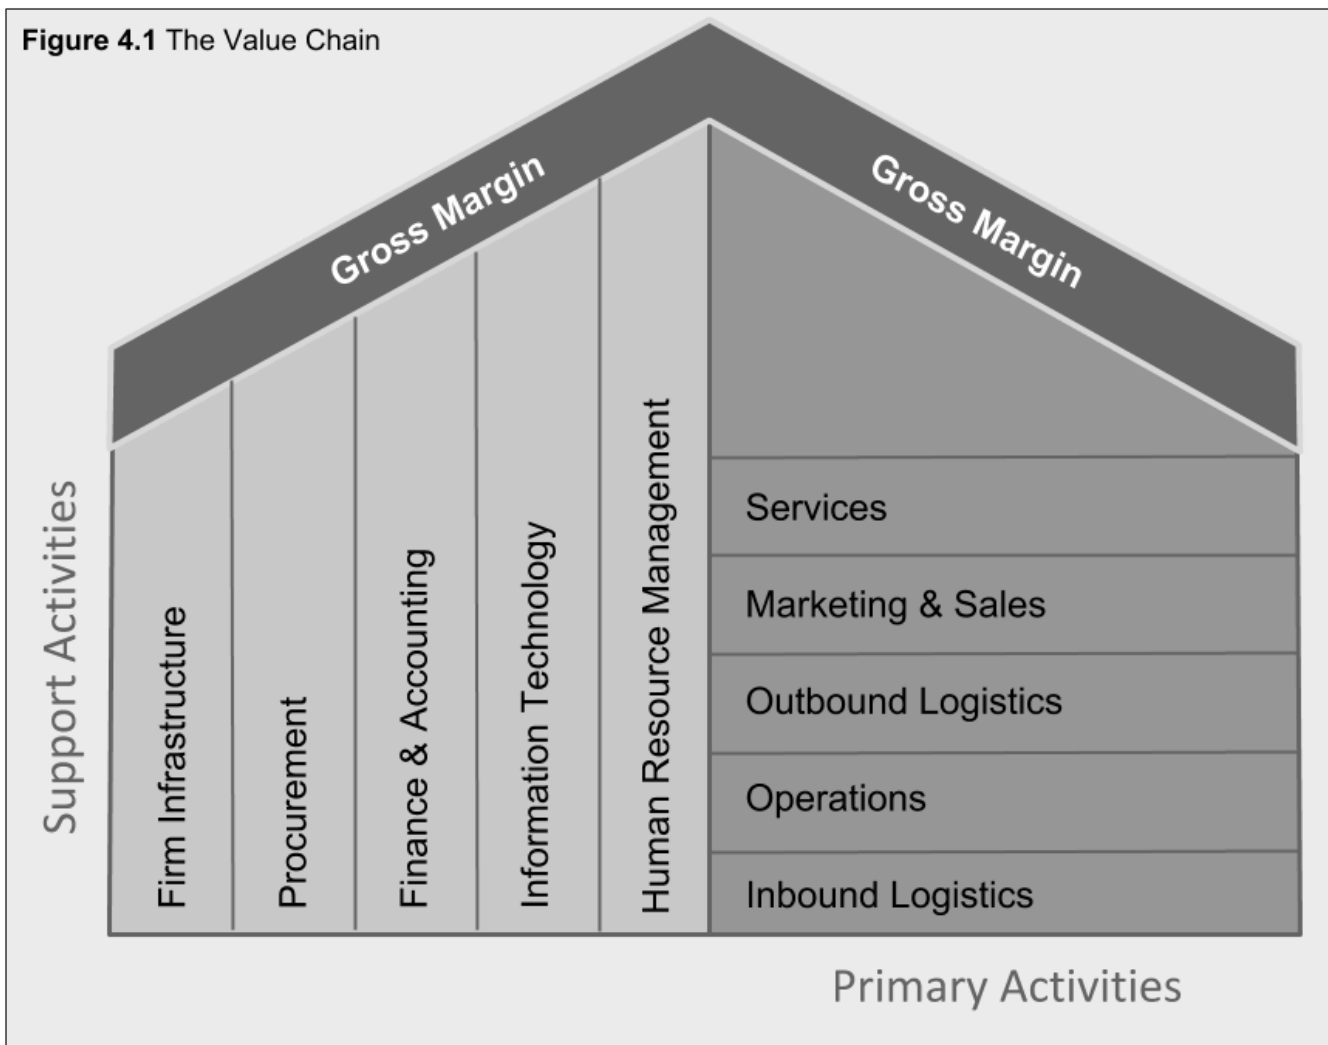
**Figure 4.1** The Value Chain

Gross Margin

Gross Margin

Support Activities

Firm Infrastructure

Procurement

Finance & Accounting

Information Technology

Human Resource Management

Services

Marketing & Sales

Outbound Logistics

Operations

Inbound Logistics

Primary Activities